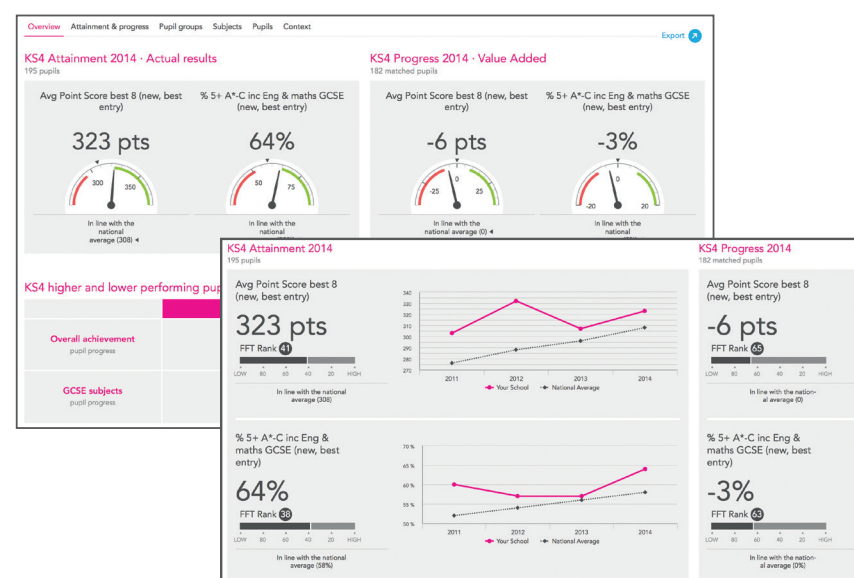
Overview Attainment & progress Pupil groups Subjects Pupils Context

Export

KS4 Attainment 2014 · Actual results
195 pupils

Avg Point Score best 8 (new, best entry)

323 pts

300 350

In line with the national average (308)

% 5+ A*-C inc Eng & maths GCSE (new, best entry)

64%

50 75

In line with the national

KS4 Progress 2014 · Value Added
182 matched pupils

Avg Point Score best 8 (new, best entry)

-6 pts

-25 0 25

In line with the national average (0)

% 5+ A*-C inc Eng & maths GCSE (new, best entry)

-3%

-20 0 20

In line with the national

KS4 higher and lower performing pup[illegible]

Overall achievement
pupil progress

GCSE subjects
pupil progress

KS4 Attainment 2014
195 pupils

Avg Point Score best 8 (new, best entry)

323 pts

FFT Rank 41

LOW 80 60 40 20 HIGH

In line with the national average (308)

340 330 320 310 300 290 280 270

2011 2012 2013 2014

Your School National Average

% 5+ A*-C inc Eng & maths GCSE (new, best entry)

64%

FFT Rank 38

LOW 80 60 40 20 HIGH

In line with the national average (58%)

70 % 65 % 60 % 55 % 50 %

2011 2012 2013 2014

Your School National Average

KS4 Progress 2014
182 matched pupils

Avg Point Score best 8 (new, best entry)

-6 pts

FFT Rank 65

LOW 80 60 40 20 HIGH

In line with the national average (0)

% 5+ A*-C inc Eng & maths GCSE (new, best entry)

-3%

FFT Rank 63

LOW 80 60 40 20 HIGH

In line with the national average (0%)